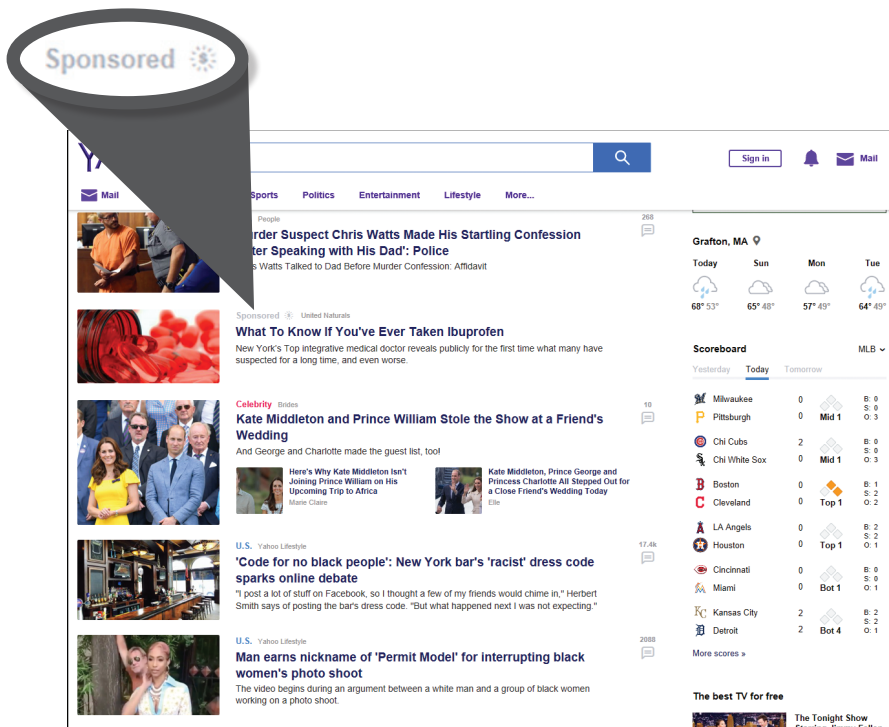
Sponsored

Sign in

Mail

Mail

Sports

Politics

Entertainment

Lifestyle

More...

People

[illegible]urder Suspect Chris Watts Made His Startling Confession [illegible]fter Speaking with His Dad': Police

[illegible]s Watts Talked to Dad Before Murder Confession: Affidavit

268

Sponsored United Naturals

What To Know If You've Ever Taken Ibuprofen

New York's Top integrative medical doctor reveals publicly for the first time what many have suspected for a long time, and even worse.

Celebrity Brides

Kate Middleton and Prince William Stole the Show at a Friend's Wedding

And George and Charlotte made the guest list, too!

10

Here's Why Kate Middleton Isn't Joining Prince William on His Upcoming Trip to Africa

Marie Claire

Kate Middleton, Prince George and Princess Charlotte All Stepped Out for a Close Friend's Wedding Today

Elle

U.S. Yahoo Lifestyle

'Code for no black people': New York bar's 'racist' dress code sparks online debate

"I post a lot of stuff on Facebook, so I thought a few of my friends would chime in," Herbert Smith says of posting the bar's dress code. "But what happened next I was not expecting."

17.4k

U.S. Yahoo Lifestyle

Man earns nickname of 'Permit Model' for interrupting black women's photo shoot

The video begins during an argument between a white man and a group of black women working on a photo shoot.

2088

Grafton, MA

| Today | Sun | Mon | Tue |
|---|---|---|---|
| 68° 53° | 65° 48° | 57° 49° | 64° 49° |

Scoreboard

MLB

Yesterday Today Tomorrow

| Team | Score | Inning | Count |
|---|---|---|---|
| Milwaukee | 0 | | B: 0 |
| Pittsburgh | 0 | Mid 1 | S: 0 O: 3 |
| Chi Cubs | 2 | | B: 0 |
| Chi White Sox | 0 | Mid 1 | S: 0 O: 3 |
| Boston | 0 | | B: 1 |
| Cleveland | 0 | Top 1 | S: 2 O: 2 |
| LA Angels | 0 | | B: 2 |
| Houston | 0 | Top 1 | S: 2 O: 1 |
| Cincinnati | 0 | | B: 0 |
| Miami | 0 | Bot 1 | S: 0 O: 1 |
| Kansas City | 2 | | B: 2 |
| Detroit | 2 | Bot 4 | S: 2 O: 1 |

More scores »

The best TV for free

The Tonight Show